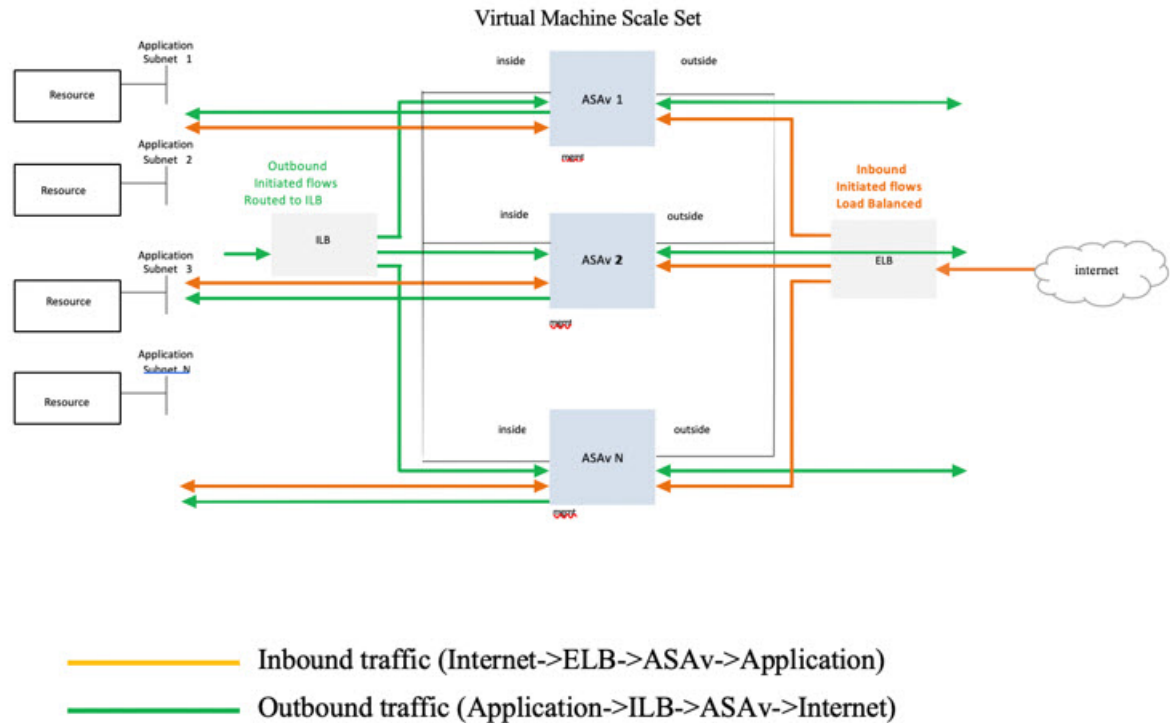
Virtual Machine Scale Set

Application Subnet 1

Resource

Application Subnet 2

Resource

Application Subnet 3

Resource

Application Subnet N

Resource

Outbound Initiated flows Routed to ILB

ILB

inside

ASAv 1

outside

mgmt

inside

ASAv 2

outside

mgmt

inside

ASAv N

outside

mgmt

Inbound Initiated flows Load Balanced

ELB

internet

Inbound traffic (Internet->ELB->ASAv->Application)

Outbound traffic (Application->ILB->ASAv->Internet)